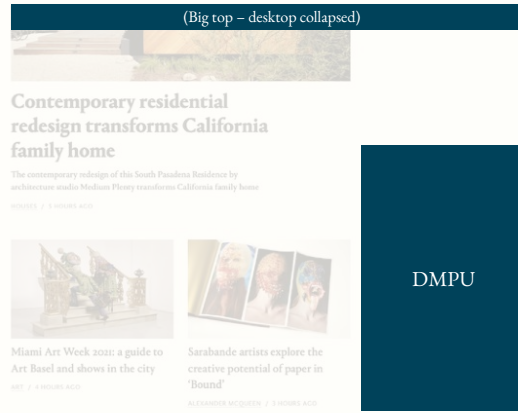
(Big top – desktop collapsed)

Contemporary residential redesign transforms California family home

The contemporary redesign of this South Pasadena Residence by architecture studio Medium Plenty transforms California family home

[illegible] / 3 HOURS AGO

Miami Art Week 2021: a guide to Art Basel and shows in the city

ART / 4 HOURS AGO

Sarabande artists explore the creative potential of paper in 'Bound'

ALEXANDER MCQUEEN / 5 HOURS AGO

DMPU